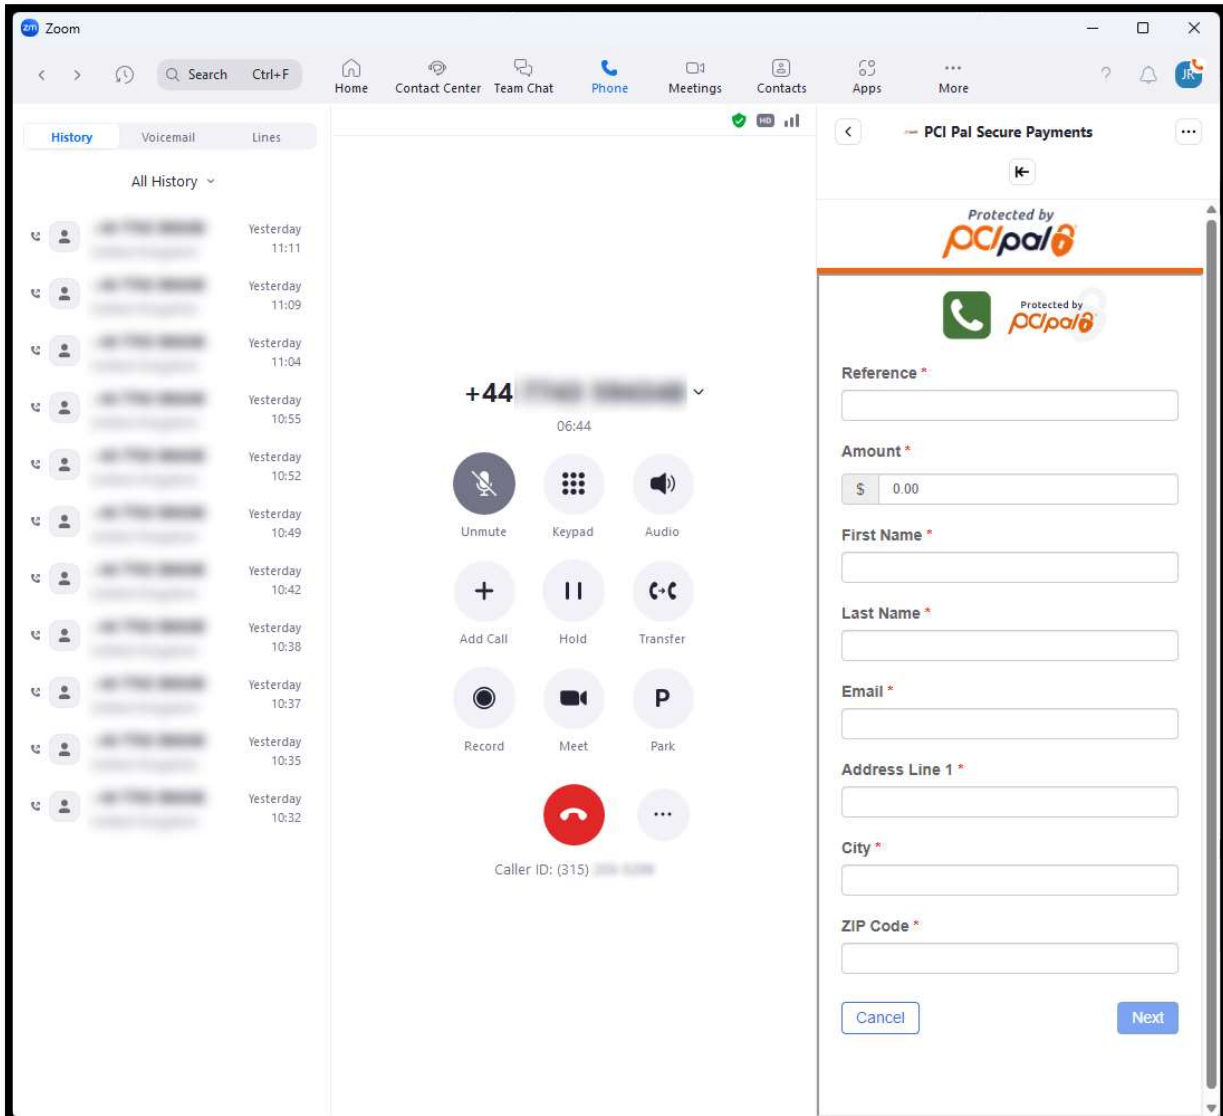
Zoom

Search Ctrl+F

Home Contact Center Team Chat Phone Meetings Contacts Apps More

JR

History Voicemail Lines

All History

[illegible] Yesterday 11:11
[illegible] Yesterday 11:09
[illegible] Yesterday 11:04
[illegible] Yesterday 10:55
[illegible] Yesterday 10:52
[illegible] Yesterday 10:49
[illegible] Yesterday 10:42
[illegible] Yesterday 10:38
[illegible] Yesterday 10:37
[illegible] Yesterday 10:35
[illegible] Yesterday 10:32

HD

+44 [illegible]

06:44

Unmute Keypad Audio

Add Call Hold Transfer

Record Meet Park

P

Caller ID: (315) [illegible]

PCI Pal Secure Payments

Protected by PCIpal

Protected by PCIpal

Reference *

Amount *

$ 0.00

First Name *

Last Name *

Email *

Address Line 1 *

City *

ZIP Code *

Cancel

Next